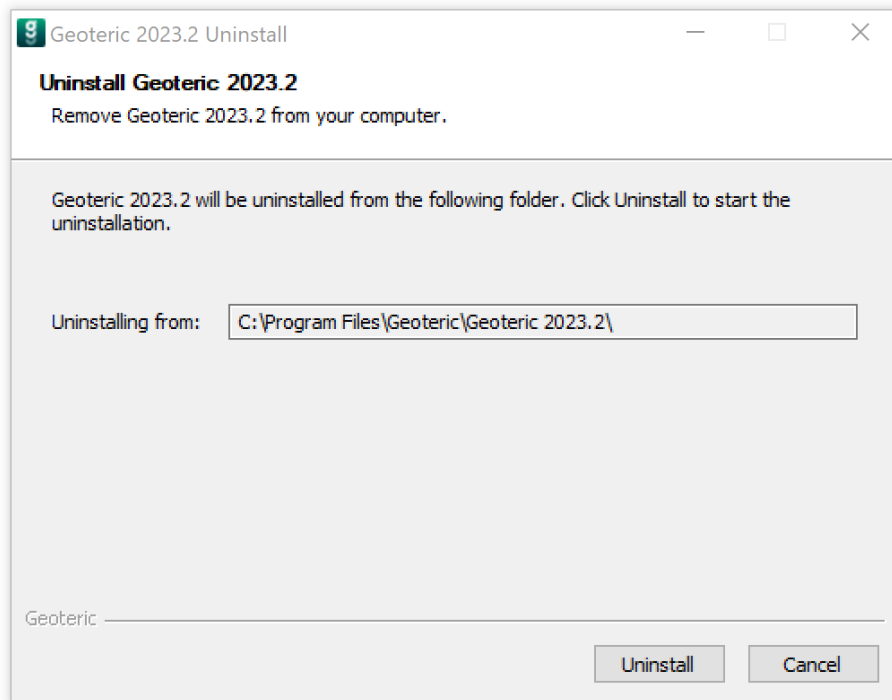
Geoteric 2023.2 Uninstall

Uninstall Geoteric 2023.2

Remove Geoteric 2023.2 from your computer.

Geoteric 2023.2 will be uninstalled from the following folder. Click Uninstall to start the uninstallation.

Uninstalling from: C:\Program Files\Geoteric\Geoteric 2023.2\

Geoteric

Uninstall

Cancel